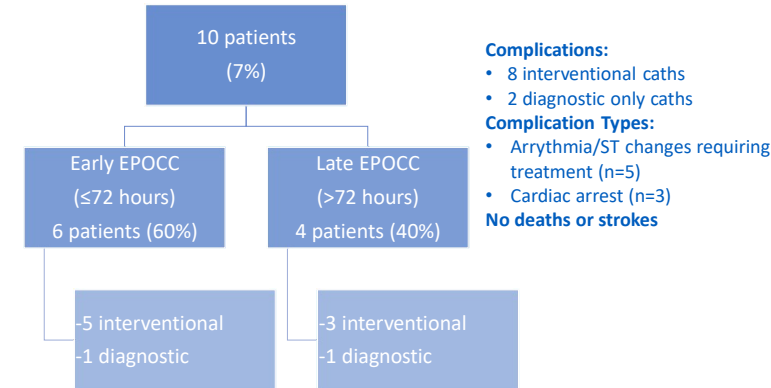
10 patients
(7%)

Early EPOCC
(≤72 hours)
6 patients (60%)

Late EPOCC
(>72 hours)
4 patients (40%)

-5 interventional
-1 diagnostic

-3 interventional
-1 diagnostic

**Complications:**
• 8 interventional caths
• 2 diagnostic only caths
**Complication Types:**
• Arrythmia/ST changes requiring treatment (n=5)
• Cardiac arrest (n=3)
**No deaths or strokes**